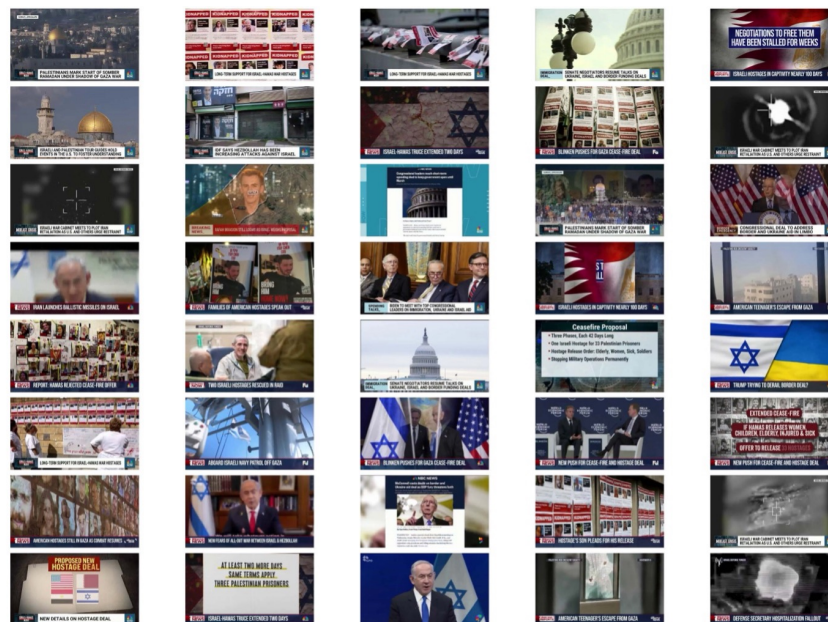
PALESTINIANS MARK START OF SOMBER RAMADAN UNDER SHADOW OF GAZA WAR

KIDNAPPED KIDNAPPED KIDNAPPED KIDNAPPED

LONG-TERM SUPPORT FOR ISRAEL-HAMAS WAR HOSTAGES

LONG-TERM SUPPORT FOR ISRAEL-HAMAS WAR HOSTAGES

SENATE NEGOTIATORS RESUME TALKS ON UKRAINE, ISRAEL AND BORDER FUNDING DEAL

NEGOTIATIONS TO FREE THEM HAVE BEEN STALLED FOR WEEKS

ISRAELI HOSTAGES IN CAPTIVITY NEARLY 100 DAYS

ISRAELI AND PALESTINIAN TOUR GUIDES HOLD EVENTS IN THE U.S. TO FOSTER UNDERSTANDING

IDF SAYS HEZBOLLAH HAS BEEN INCREASING ATTACKS AGAINST ISRAEL

ISRAEL-HAMAS TRUCE EXTENDED TWO DAYS

BLINKEN PUSHES FOR GAZA CEASE-FIRE DEAL

ISRAELI WAR CABINET MEETS TO PLOT IRAN RETALIATION AS U.S. AND OTHERS URGE RESTRAINT

ISRAELI WAR CABINET MEETS TO PLOT IRAN RETALIATION AS U.S. AND OTHERS URGE RESTRAINT

PALESTINIANS MARK START OF SOMBER RAMADAN UNDER SHADOW OF GAZA WAR

CONGRESSIONAL DEAL TO ADDRESS BORDER AND UKRAINE AID IN LIMBO

IRAN LAUNCHES BALLISTIC MISSILES ON ISRAEL

FAMILIES OF AMERICAN HOSTAGES SPEAK OUT

BIDEN TO MEET WITH TOP CONGRESSIONAL LEADERS ON IMMIGRATION, UKRAINE AND ISRAEL AID

ISRAELI HOSTAGES IN CAPTIVITY NEARLY 100 DAYS

AMERICAN TEENAGER'S ESCAPE FROM GAZA

REPORT: HAMAS REJECTED CEASE-FIRE OFFER

TWO ISRAELI HOSTAGES RESCUED IN RAID

SENATE NEGOTIATORS RESUME TALKS ON UKRAINE, ISRAEL AND BORDER FUNDING DEAL

Ceasefire Proposal
• Three Phases, Each 42 Days Long
• One Israeli Hostage for 33 Palestinian Prisoners
• Hostage Release Order: Elderly, Women, Sick, Soldiers
• Stopping Military Operations Permanently

TRUMP TRYING TO DERAIL BORDER DEAL?

LONG-TERM SUPPORT FOR ISRAEL-HAMAS WAR HOSTAGES

ABOARD ISRAELI NAVY PATROL OFF GAZA

BLINKEN PUSHES FOR GAZA CEASE-FIRE DEAL

NEW PUSH FOR CEASE-FIRE AND HOSTAGE DEAL

EXTENDED CEASE-FIRE
IF HAMAS RELEASES WOMEN, CHILDREN, ELDERLY, INJURED & SICK
OFFER TO RELEASE
NEW PUSH FOR CEASE-FIRE AND HOSTAGE DEAL

AMERICAN HOSTAGES STILL IN GAZA AS COMBAT RESUMES

NEW FEARS OF ALL-OUT WAR BETWEEN ISRAEL & HEZBOLLAH

NBC NEWS

HOSTAGE'S SON PLEADS FOR HIS RELEASE

ISRAELI WAR CABINET MEETS TO PLOT IRAN RETALIATION AS U.S. AND OTHERS URGE RESTRAINT

PROPOSED NEW HOSTAGE DEAL

NEW DETAILS ON HOSTAGE DEAL

AT LEAST TWO MORE DAYS
SAME TERMS APPLY
THREE PALESTINIAN PRISONERS

ISRAEL-HAMAS TRUCE EXTENDED TWO DAYS

AMERICAN TEENAGER'S ESCAPE FROM GAZA

DEFENSE SECRETARY HOSPITALIZATION FALLOUT